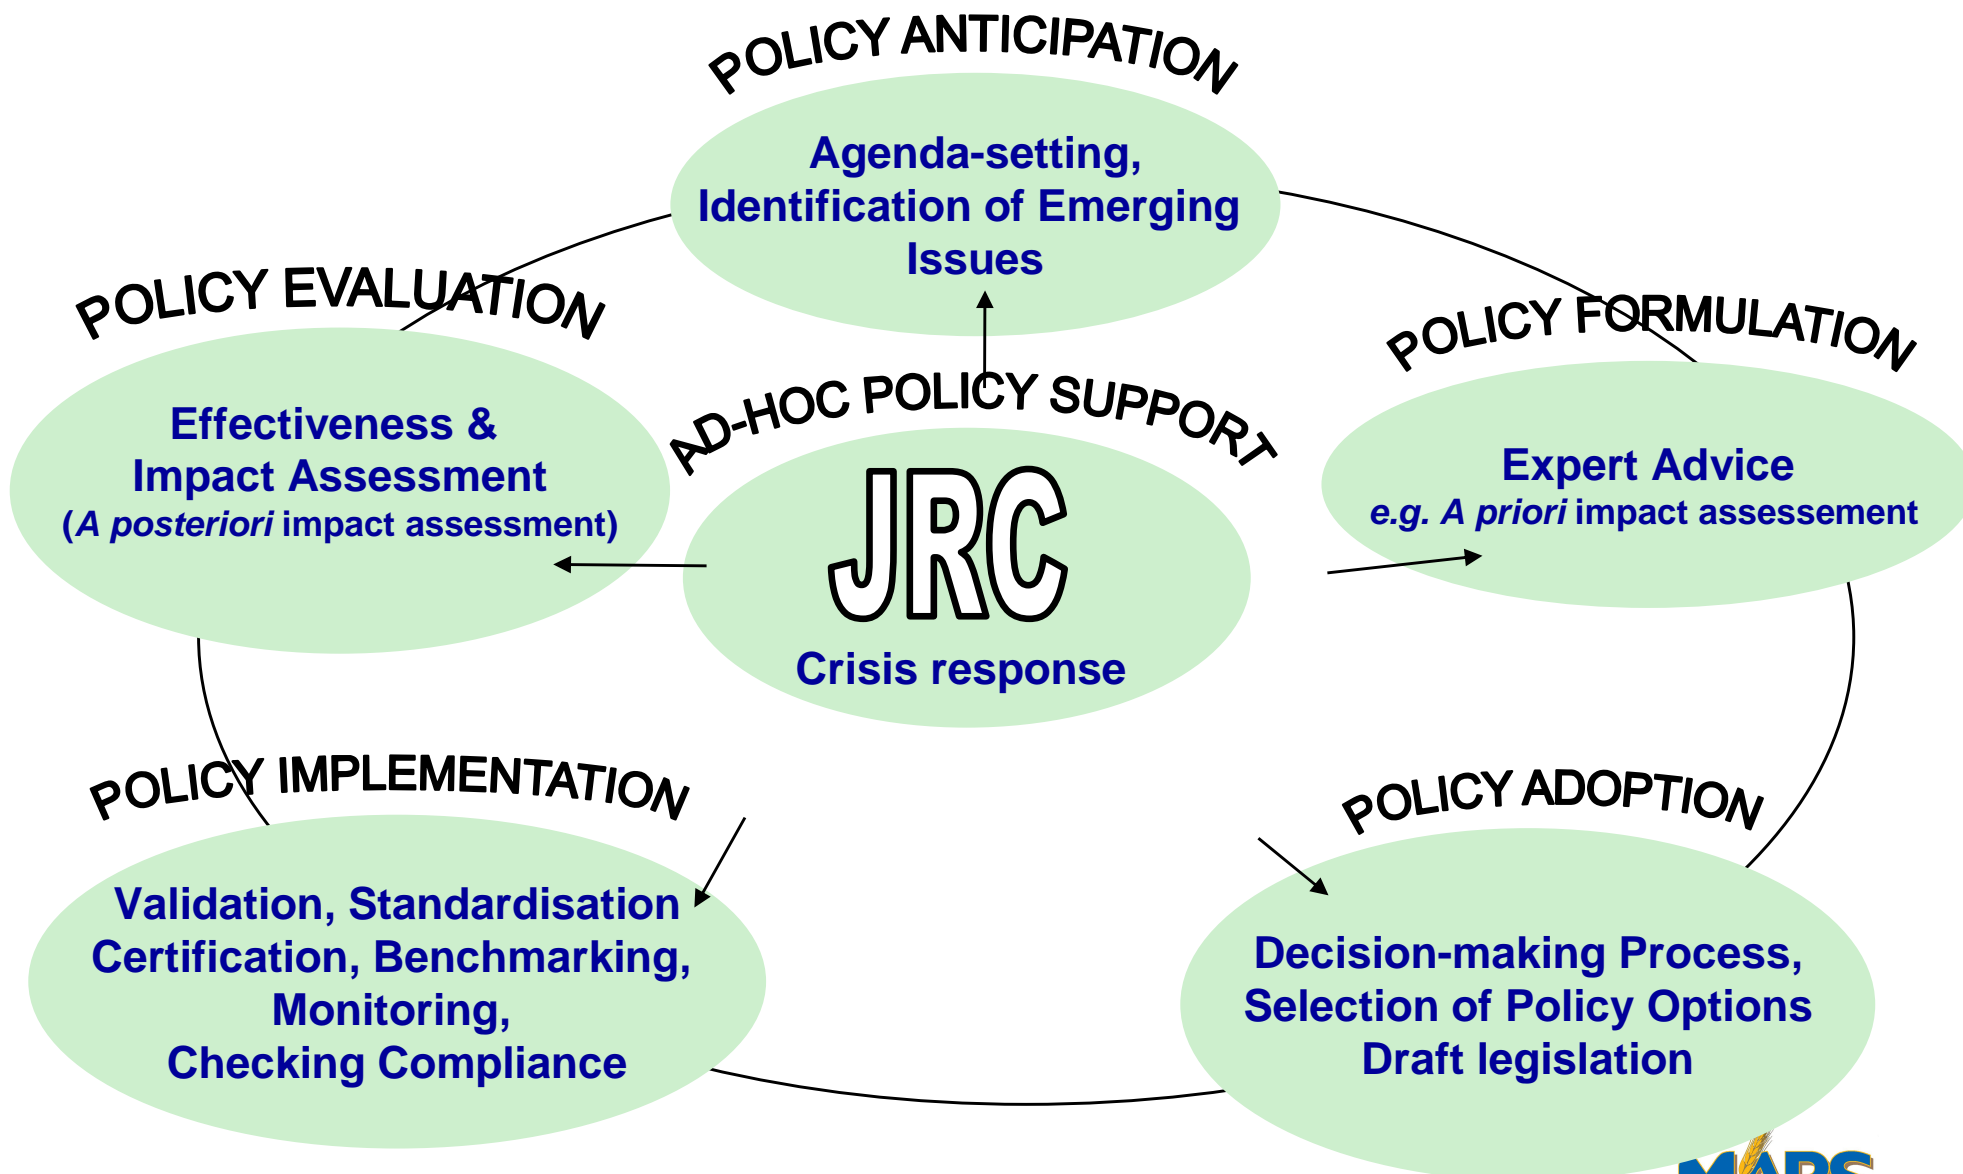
POLICY ANTICIPATION

Agenda-setting, Identification of Emerging Issues

POLICY EVALUATION

Effectiveness & Impact Assessment
(*A posteriori* impact assessment)

AD-HOC POLICY SUPPORT

JRC

Crisis response

POLICY FORMULATION

Expert Advice
*e.g. A priori* impact assessement

POLICY IMPLEMENTATION

Validation, Standardisation Certification, Benchmarking, Monitoring, Checking Compliance

POLICY ADOPTION

Decision-making Process, Selection of Policy Options Draft legislation

MARS